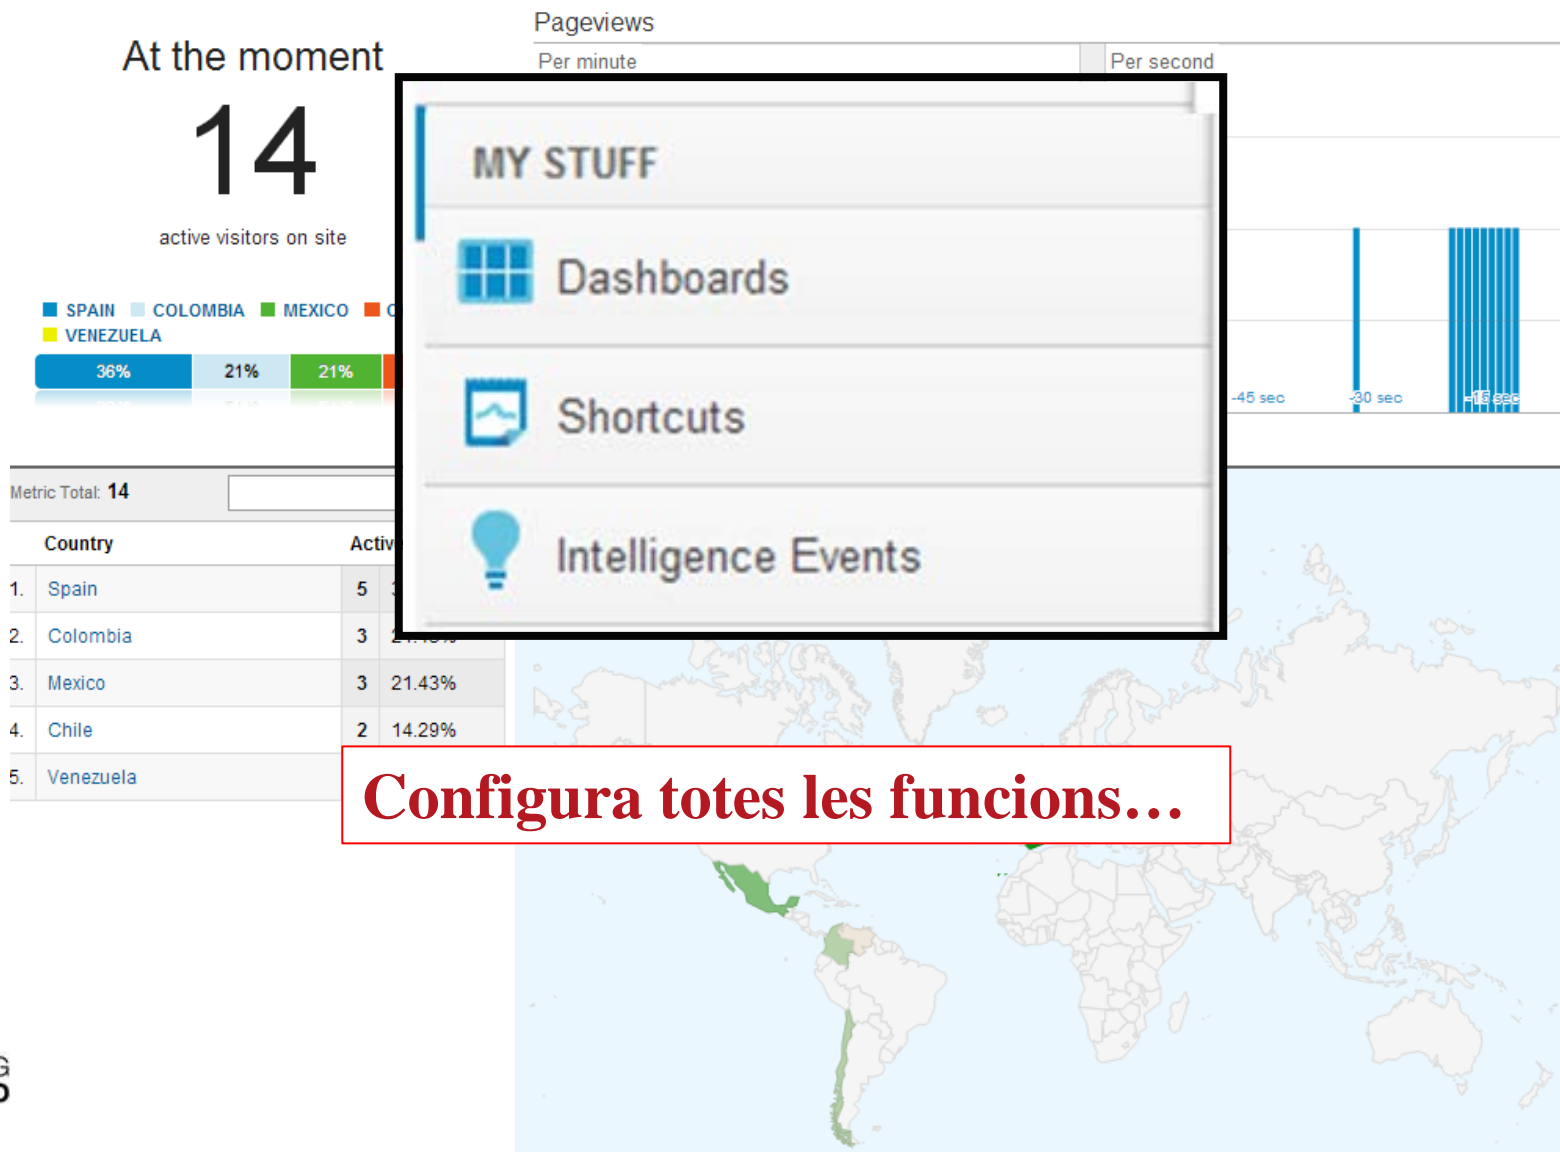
At the moment

14

active visitors on site

SPAIN COLOMBIA MEXICO C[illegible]
VENEZUELA

36% 21% 21%

Pageviews

Per minute

Per second

-45 sec -30 sec -15 sec

MY STUFF

Dashboards

Shortcuts

Intelligence Events

Metric Total: 14

| | Country | Activ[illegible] | |
|---|---|---|---|
| 1. | Spain | 5 | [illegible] |
| 2. | Colombia | 3 | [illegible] |
| 3. | Mexico | 3 | 21.43% |
| 4. | Chile | 2 | 14.29% |
| 5. | Venezuela | | |

Configura totes les funcions…